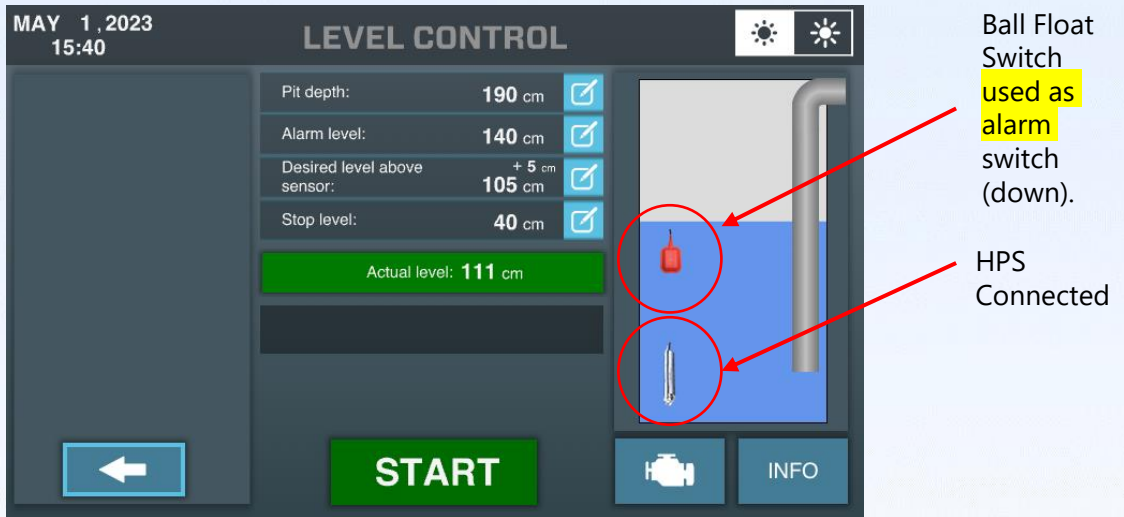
MAY 1 , 2023
15:40

LEVEL CONTROL

Pit depth: 190 cm

Alarm level: 140 cm

Desired level above sensor: + 5 cm 105 cm

Stop level: 40 cm

Actual level: 111 cm

START

INFO

Ball Float Switch used as alarm switch (down).

HPS Connected